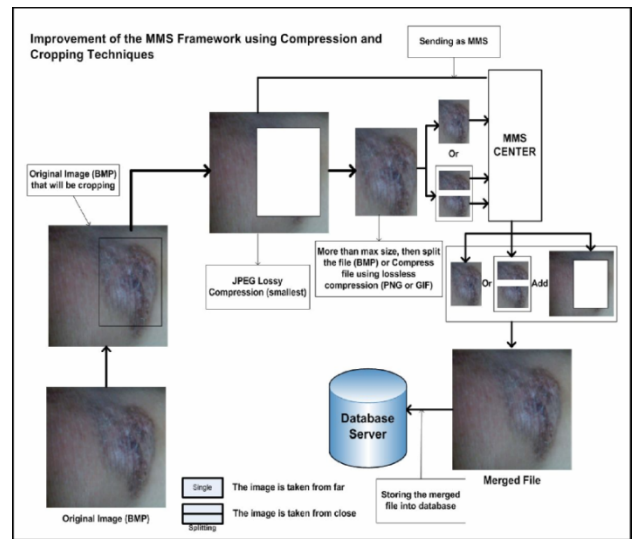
Improvement of the MMS Framework using Compression and Cropping Techniques

Sending as MMS

MMS CENTER

Or

Original Image (BMP) that will be cropping

More than max size, then split the file (BMP) or Compress file using lossless compression (PNG or GIF)

JPEG Lossy Compression (smallest)

Or

Add

Database Server

Merged File

Storing the merged file into database

Single

The image is taken from far

Splitting

The image is taken from close

Original Image (BMP)